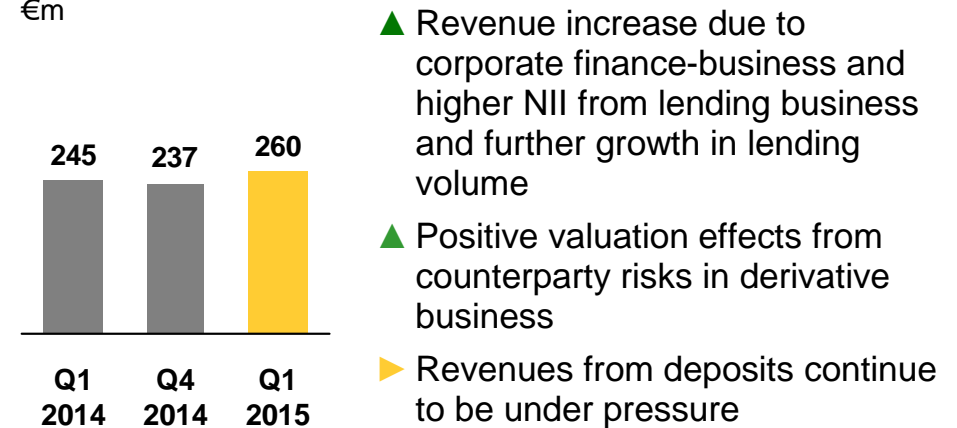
€m

245

237

260

Q1 2014

Q4 2014

Q1 2015

▲ Revenue increase due to corporate finance-business and higher NII from lending business and further growth in lending volume

▲ Positive valuation effects from counterparty risks in derivative business

► Revenues from deposits continue to be under pressure